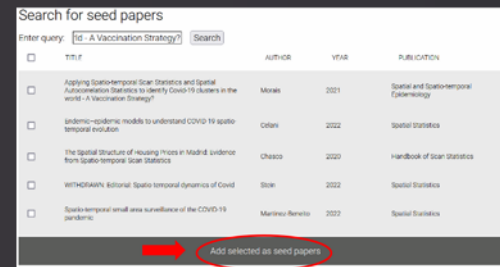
Search for seed papers

Enter query: id - A Vaccination Strategy? Search

| | TITLE | AUTHOR | YEAR | PUBLICATION |
|---|---|---|---|---|
| ☐ | Applying Spatio-temporal Scan Statistics and Spatial Autocorrelation Statistics to identify Covid-19 clusters in the world - A Vaccination Strategy? | Morais | 2021 | Spatial and Spatio-temporal Epidemiology |
| ☐ | Endemic–epidemic models to understand COVID-19 spatio-temporal evolution | Celani | 2022 | Spatial Statistics |
| ☐ | The Spatial Structure of Housing Prices in Madrid: Evidence from Spatio-temporal Scan Statistics | Chasco | 2020 | Handbook of Scan Statistics |
| ☐ | WITHDRAWN: Editorial: Spatio temporal dynamics of Covid | Stein | 2022 | Spatial Statistics |
| ☐ | Spatio-temporal small area surveillance of the COVID-19 pandemic | Martinez-Beneito | 2022 | Spatial Statistics |

Add selected as seed papers